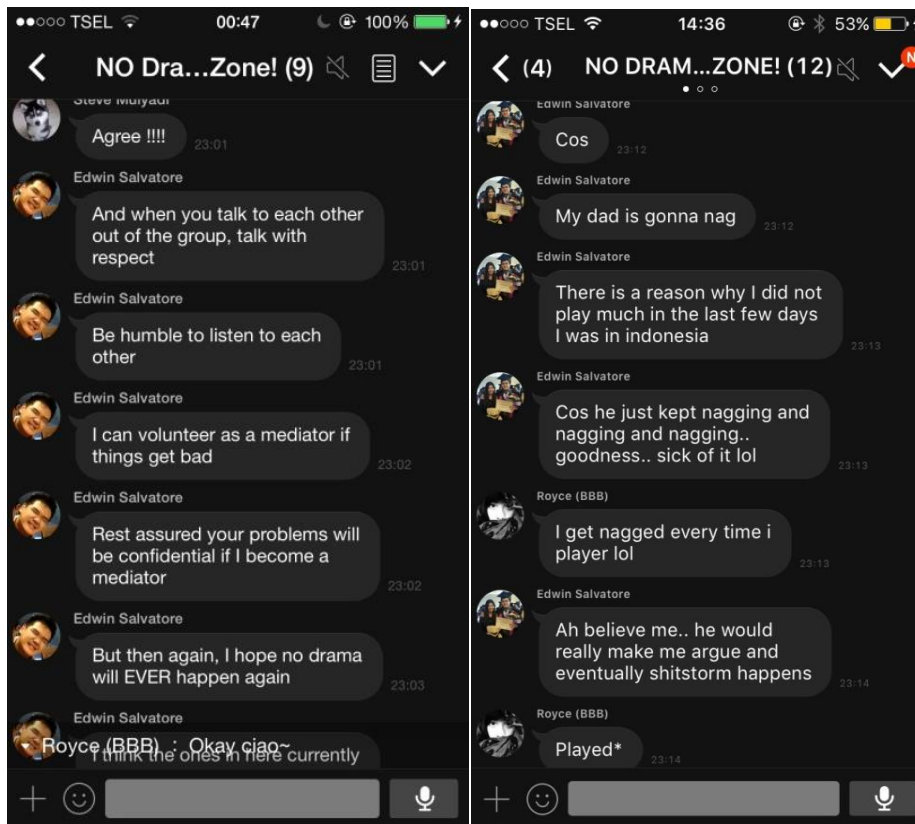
●●○○○ TSEL 00:47 100%

NO Dra...Zone! (9)

Steve Mulyadi
Agree !!!! 23:01

Edwin Salvatore
And when you talk to each other out of the group, talk with respect 23:01

Edwin Salvatore
Be humble to listen to each other 23:01

Edwin Salvatore
I can volunteer as a mediator if things get bad 23:02

Edwin Salvatore
Rest assured your problems will be confidential if I become a mediator 23:02

Edwin Salvatore
But then again, I hope no drama will EVER happen again 23:03

Edwin Salvatore
I think the ones in here currently

Royce (BBB) : Okay ciao~

●●○○○ TSEL 14:36 53%

(4) NO DRAM...ZONE! (12)

N

Edwin Salvatore
Cos 23:12

Edwin Salvatore
My dad is gonna nag 23:12

Edwin Salvatore
There is a reason why I did not play much in the last few days I was in indonesia 23:13

Edwin Salvatore
Cos he just kept nagging and nagging and nagging.. goodness.. sick of it lol 23:13

Royce (BBB)
I get nagged every time i player lol 23:13

Edwin Salvatore
Ah believe me.. he would really make me argue and eventually shitstorm happens 23:14

Royce (BBB)
Played* 23:14